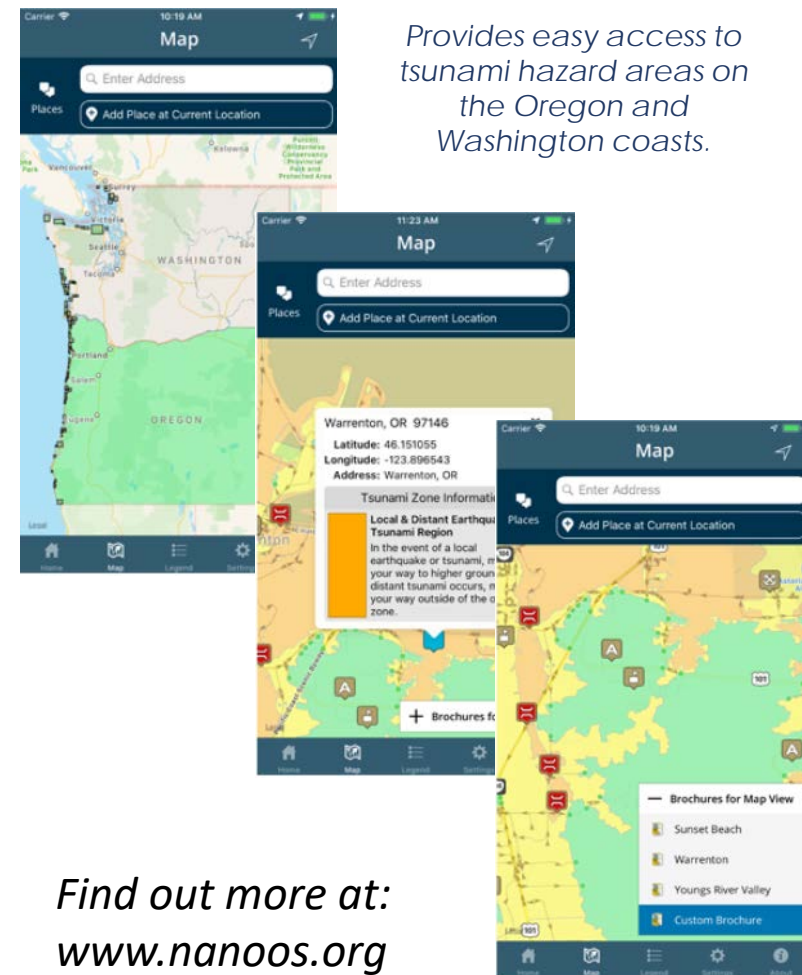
Provides easy access to tsunami hazard areas on the Oregon and Washington coasts.

Carrier 10:19 AM

Map

Places

Enter Address

Add Place at Current Location

Kelowna

Vancouver

Surrey

Victoria

Seattle

Tacoma

WASHINGTON

Portland

Salem

Eugene

OREGON

Legal

Home Map Legend Settings

Carrier 11:23 AM

Map

Places

Enter Address

Add Place at Current Location

Warrenton, OR 97146

Latitude: 46.151055

Longitude: -123.896543

Address: Warrenton, OR

Tsunami Zone Informati

Local & Distant Earthqua Tsunami Region

In the event of a local earthquake or tsunami, m your way to higher groun distant tsunami occurs, m your way outside of the o zone.

Brochures fo

Home Map Legend Settings

Carrier 10:19 AM

Map

Places

Enter Address

Add Place at Current Location

101

Brochures for Map View

Sunset Beach

Warrenton

Youngs River Valley

Custom Brochure

Home Map Legend Settings About

Find out more at: www.nanoos.org